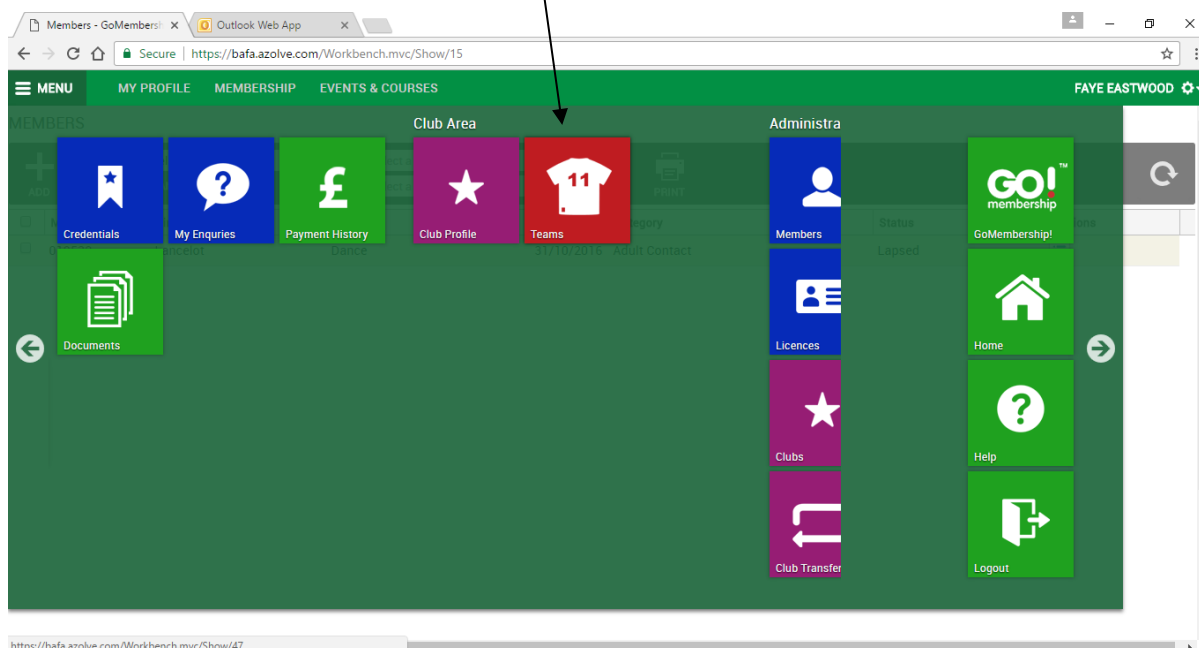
Members - GoMembersh ×
Outlook Web App ×

Secure | https://bafa.azolve.com/Workbench.mvc/Show/15

MENU MY PROFILE MEMBERSHIP EVENTS & COURSES FAYE EASTWOOD

MEMBERS

Club Area

Administra

Credentials
My Enquries
Payment History
Club Profile
11
Teams
Members
GO! membership ™
GoMembership!
Documents
Licences
Home
Clubs
Help
Club Transfer
Logout

ADD
PRINT
Category
Status
ncelor
Dance
31/10/2016 Adult Contact
Lapsed

https://bafa.azolve.com/Workbench.mvc/Show/47